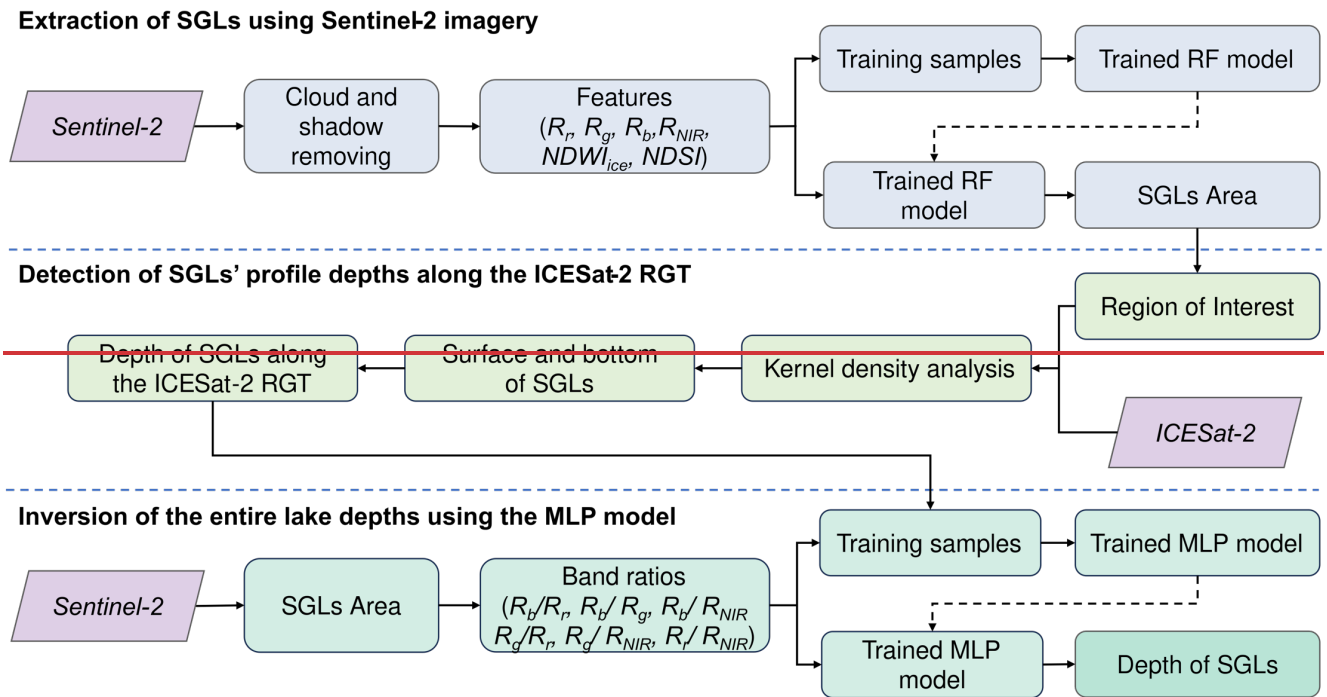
Extraction of SGLs using Sentinel-2 imagery

Sentinel-2

Cloud and shadow removing

Features ($R_r$, $R_g$, $R_b$,$R_{NIR}$, $NDWI_{ice}$, $NDSI$)

Training samples

Trained RF model

Trained RF model

SGLs Area

Detection of SGLs' profile depths along the ICESat-2 RGT

Region of Interest

Depth of SGLs along the ICESat-2 RGT

Surface and bottom of SGLs

Kernel density analysis

ICESat-2

Inversion of the entire lake depths using the MLP model

Sentinel-2

SGLs Area

Band ratios ($R_b$/$R_r$, $R_b$/ $R_g$, $R_b$/ $R_{NIR}$ $R_g$/$R_r$, $R_g$/ $R_{NIR}$, $R_r$/ $R_{NIR}$)

Training samples

Trained MLP model

Trained MLP model

Depth of SGLs